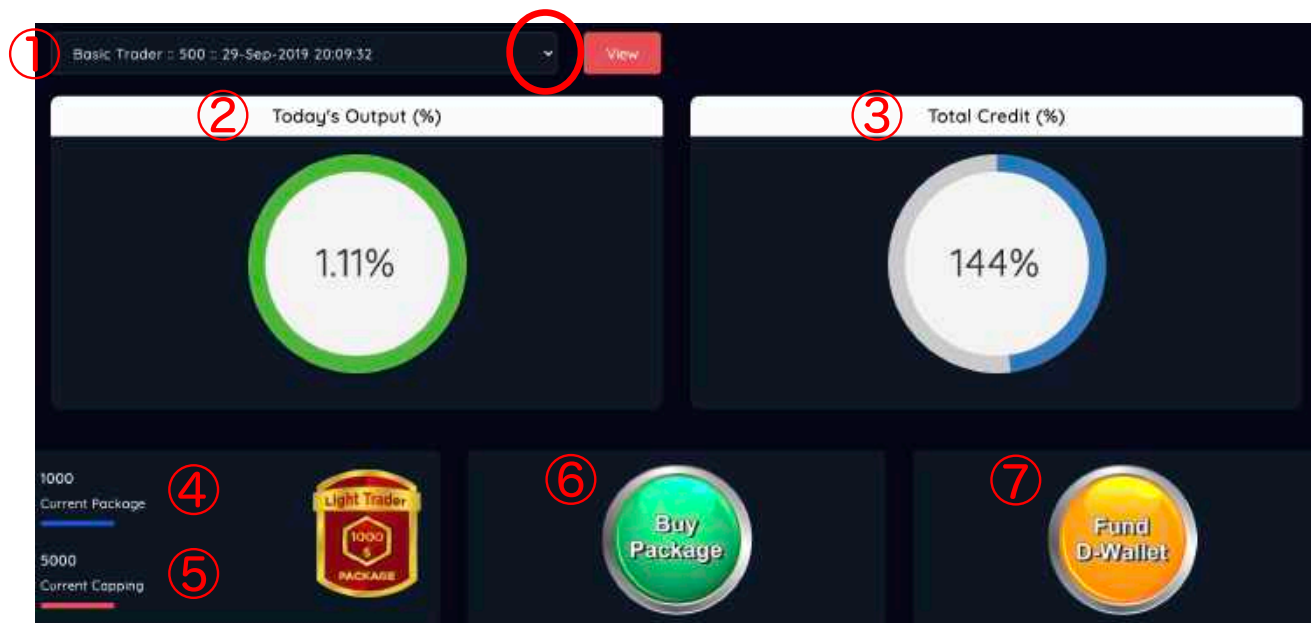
①

Basic Trader :: 500 :: 29-Sep-2019 20:09:32

View

②

Today's Output (%)

1.11%

③

Total Credit (%)

144%

1000

Current Package

④

5000

Current Capping

⑤

Light Trader

1000 $

PACKAGE

⑥

Buy Package

⑦

Fund D-Wallet